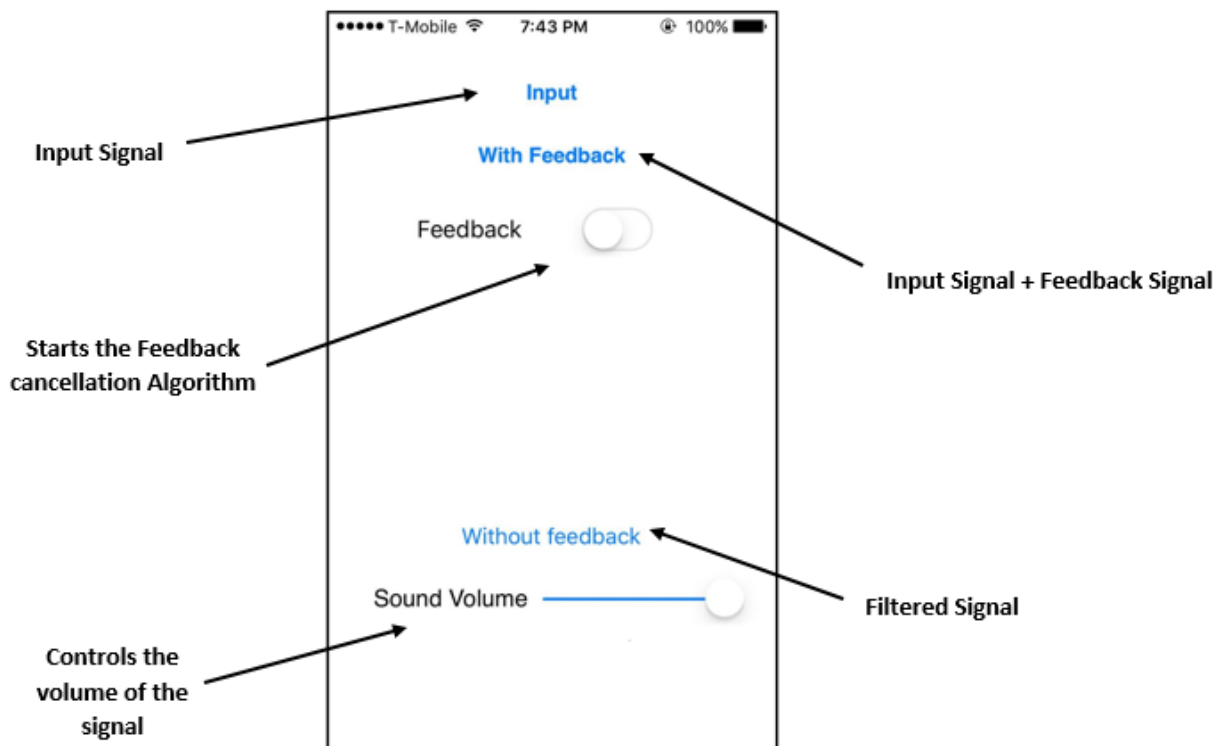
●●●●● T-Mobile 7:43 PM 100%

Input

Input Signal

With Feedback

Feedback

Input Signal + Feedback Signal

Starts the Feedback cancellation Algorithm

Without feedback

Sound Volume

Filtered Signal

Controls the volume of the signal